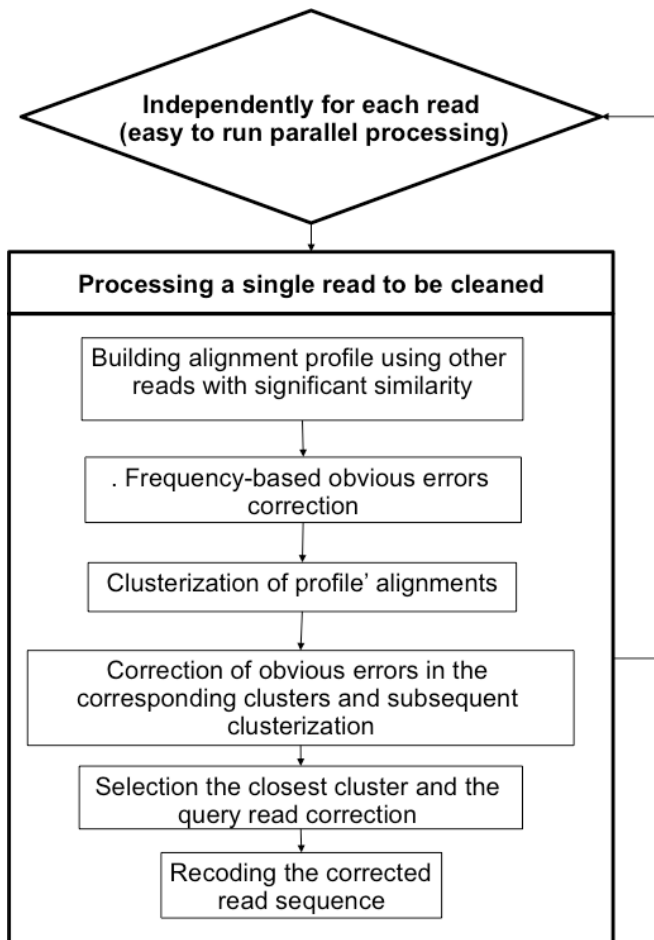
Independently for each read (easy to run parallel processing)

Processing a single read to be cleaned

Building alignment profile using other reads with significant similarity

. Frequency-based obvious errors correction

Clusterization of profile' alignments

Correction of obvious errors in the corresponding clusters and subsequent clusterization

Selection the closest cluster and the query read correction

Recoding the corrected read sequence